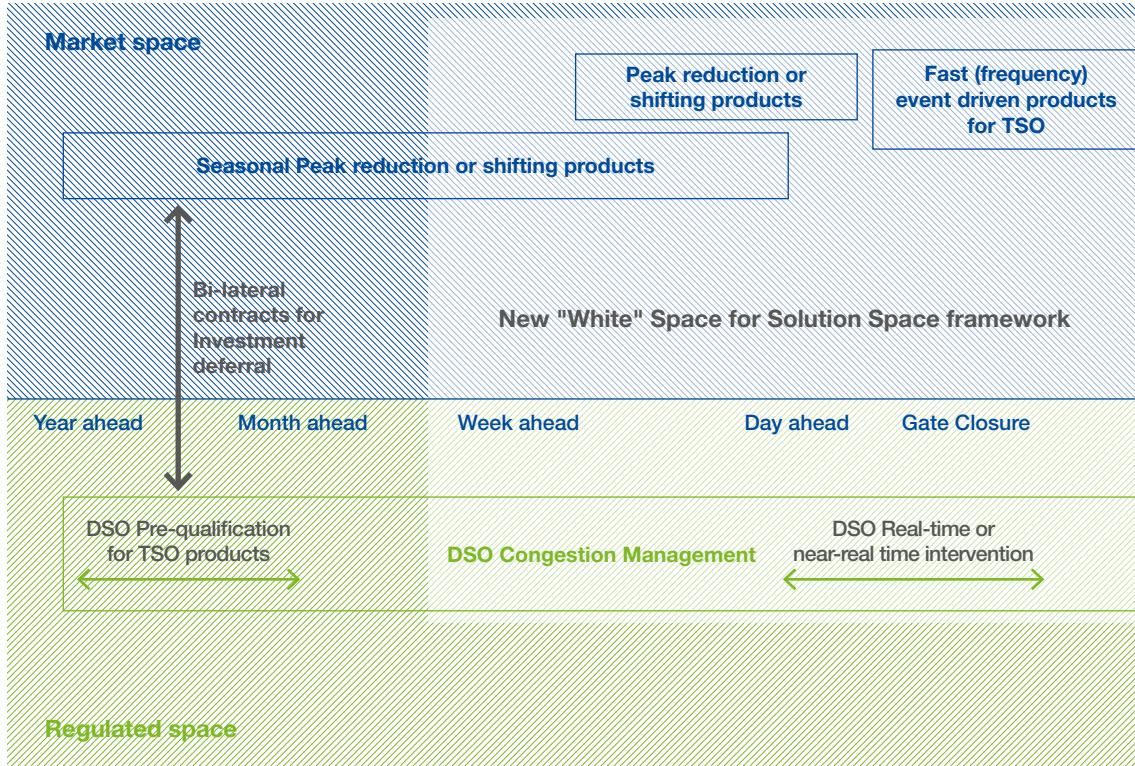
Market space

Peak reduction or shifting products

Fast (frequency) event driven products for TSO

Seasonal Peak reduction or shifting products

Bi-lateral contracts for Investment deferral

New "White" Space for Solution Space framework

Year ahead

Month ahead

Week ahead

Day ahead

Gate Closure

DSO Pre-qualification for TSO products

DSO Congestion Management

DSO Real-time or near-real time intervention

Regulated space